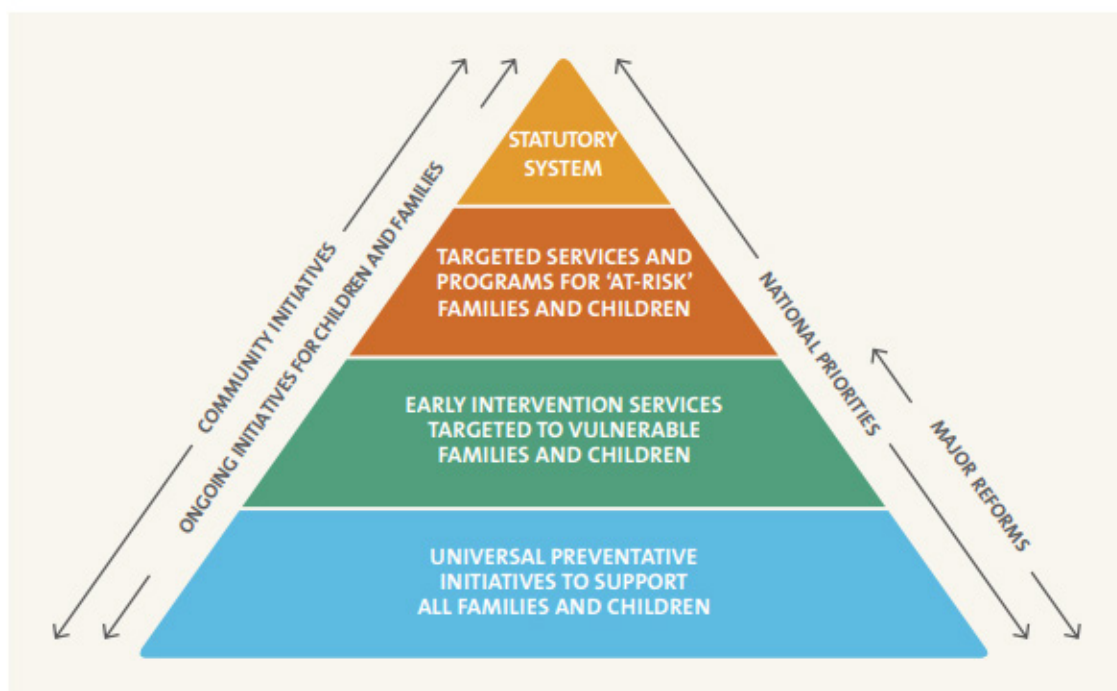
STATUTORY SYSTEM

TARGETED SERVICES AND PROGRAMS FOR 'AT-RISK' FAMILIES AND CHILDREN

EARLY INTERVENTION SERVICES TARGETED TO VULNERABLE FAMILIES AND CHILDREN

UNIVERSAL PREVENTATIVE INITIATIVES TO SUPPORT ALL FAMILIES AND CHILDREN

COMMUNITY INITIATIVES

ONGOING INITIATIVES FOR CHILDREN AND FAMILIES

NATIONAL PRIORITIES

MAJOR REFORMS